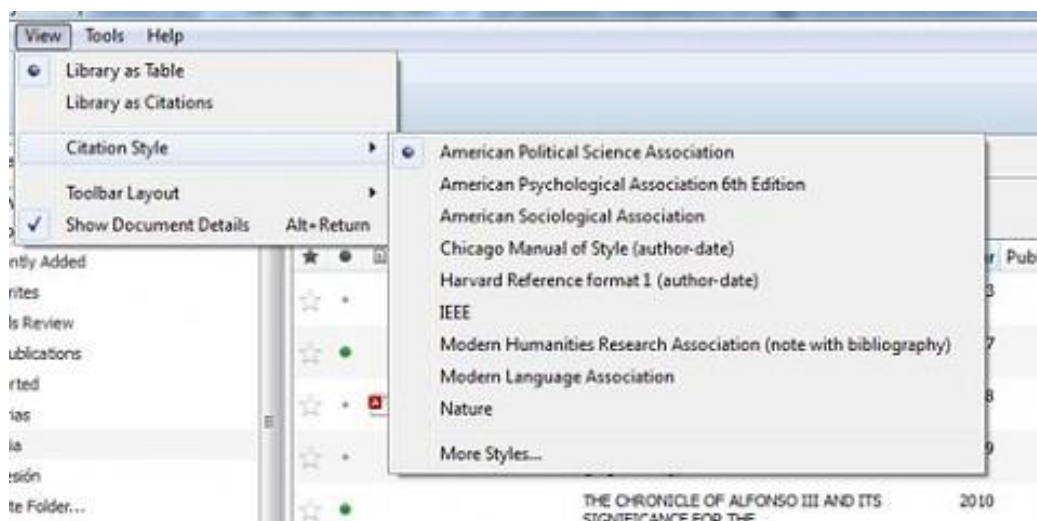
View Tools Help

Library as Table
Library as Citations

Citation Style

Toolbar Layout
Show Document Details Alt+Return

American Political Science Association
American Psychological Association 6th Edition
American Sociological Association
Chicago Manual of Style (author-date)
Harvard Reference format 1 (author-date)
IEEE
Modern Humanities Research Association (note with bibliography)
Modern Language Association
Nature

More Styles...

ntly Added
rites
ls Review
ublications
rted
ias
ia
esión
te Folder...

r Pub
3
7
8
9

THE CHRONICLE OF ALFONSO III AND ITS SIGNIFICANCE FOR THE 2010